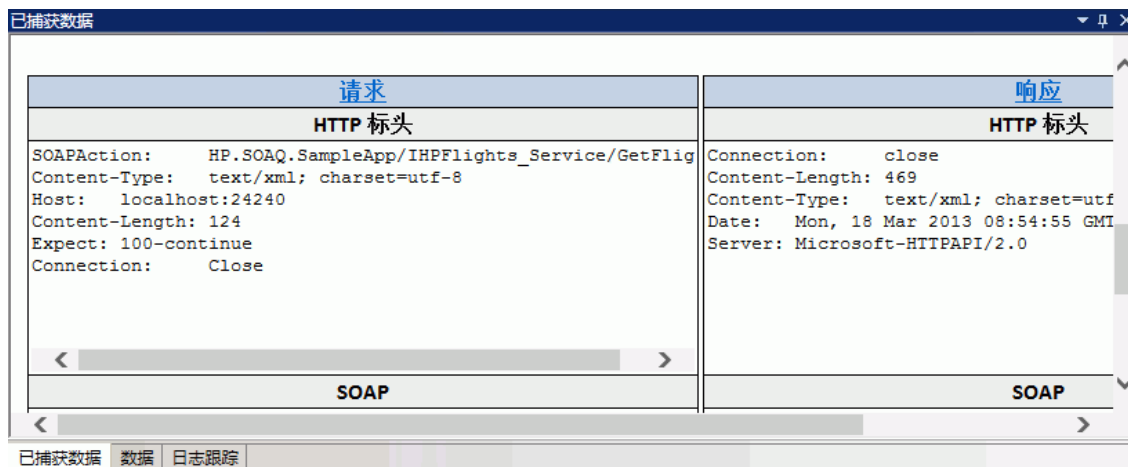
已捕获数据

请求

HTTP 标头

SOAPAction: HP.SOAQ.SampleApp/IHPFlights_Service/GetFlig
Content-Type: text/xml; charset=utf-8
Host: localhost:24240
Content-Length: 124
Expect: 100-continue
Connection: Close

SOAP

响应

HTTP 标头

Connection: close
Content-Length: 469
Content-Type: text/xml; charset=utf
Date: Mon, 18 Mar 2013 08:54:55 GMT
Server: Microsoft-HTTPAPI/2.0

SOAP

已捕获数据 | 数据 | 日志跟踪